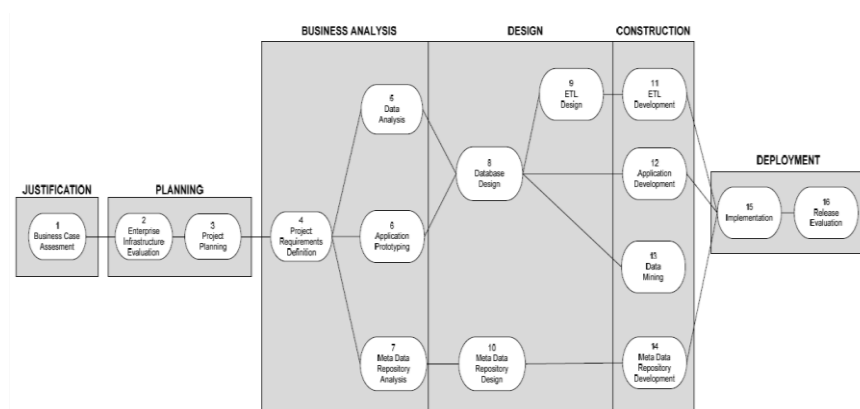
BUSINESS ANALYSIS

DESIGN

CONSTRUCTION

DEPLOYMENT

JUSTIFICATION

PLANNING

1
Business Case Assesment

2
Enterprise Infrastructure Evaluation

3
Project Planning

4
Project Requirements Definition

5
Data Analysis

6
Application Prototyping

7
Meta Data Repository Analysis

8
Database Design

9
ETL Design

10
Meta Data Repository Design

11
ETL Development

12
Application Development

13
Data Mining

14
Meta Data Repository Development

15
Implementation

16
Release Evaluation